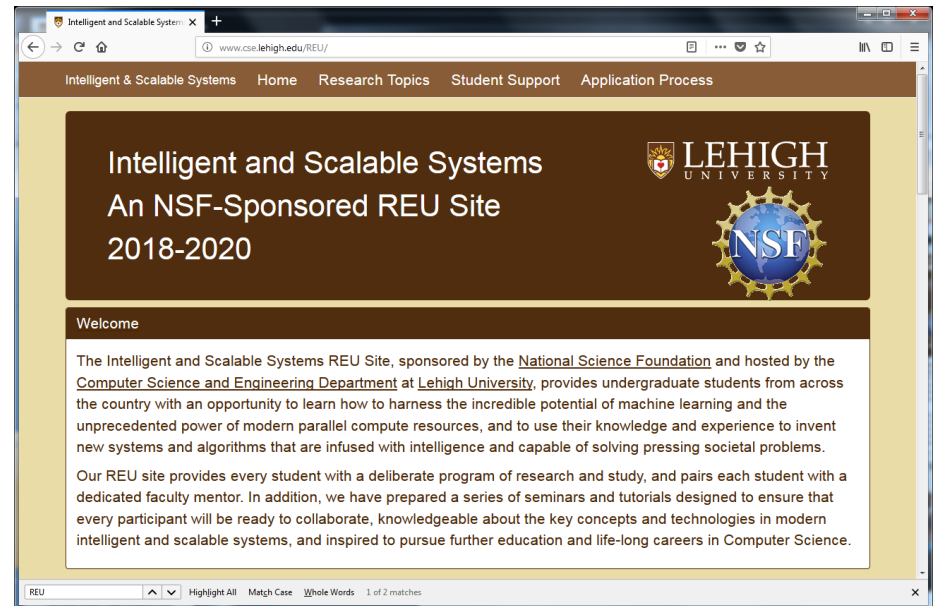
Intelligent and Scalable System ×

www.cse.lehigh.edu/REU/

Intelligent & Scalable Systems Home Research Topics Student Support Application Process

Intelligent and Scalable Systems
An NSF-Sponsored REU Site
2018-2020

LEHIGH
UNIVERSITY

NSF

Welcome

The Intelligent and Scalable Systems REU Site, sponsored by the National Science Foundation and hosted by the Computer Science and Engineering Department at Lehigh University, provides undergraduate students from across the country with an opportunity to learn how to harness the incredible potential of machine learning and the unprecedented power of modern parallel compute resources, and to use their knowledge and experience to invent new systems and algorithms that are infused with intelligence and capable of solving pressing societal problems.

Our REU site provides every student with a deliberate program of research and study, and pairs each student with a dedicated faculty mentor. In addition, we have prepared a series of seminars and tutorials designed to ensure that every participant will be ready to collaborate, knowledgeable about the key concepts and technologies in modern intelligent and scalable systems, and inspired to pursue further education and life-long careers in Computer Science.

REU Highlight All Match Case Whole Words 1 of 2 matches